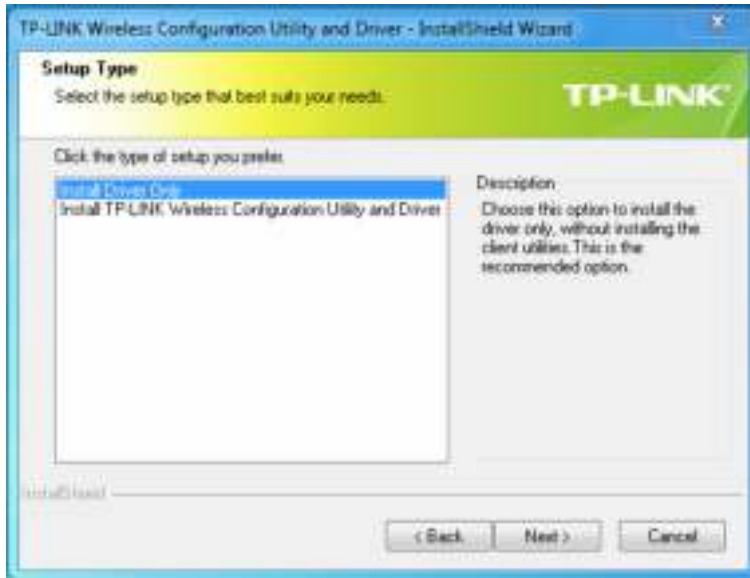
TP-LINK Wireless Configuration Utility and Driver - InstallShield Wizard

Setup Type

Select the setup type that best suits your needs.

TP-LINK

Click the type of setup you prefer.

Install Driver Only
Install TP-LINK Wireless Configuration Utility and Driver

Description

Choose this option to install the driver only, without installing the client utilities. This is the recommended option.

InstallShield

< Back

Next >

Cancel